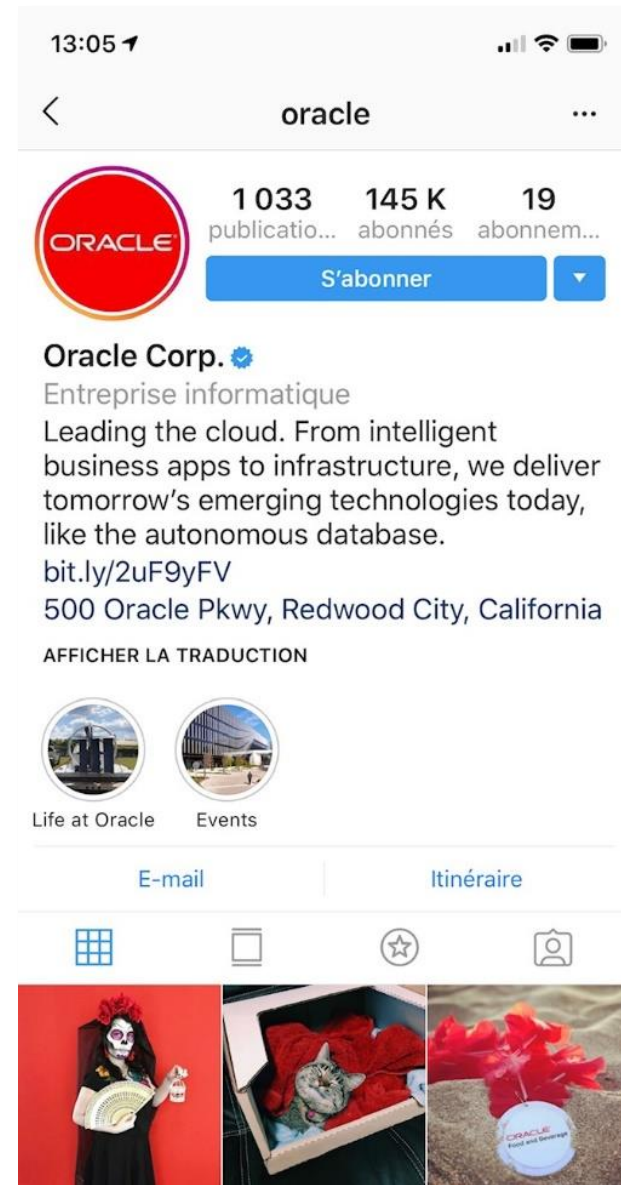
13:05

oracle

ORACLE

1 033
publicatio...

145 K
abonnés

19
abonnem...

S'abonner

Oracle Corp.

Entreprise informatique

Leading the cloud. From intelligent business apps to infrastructure, we deliver tomorrow's emerging technologies today, like the autonomous database.

bit.ly/2uF9yFV

500 Oracle Pkwy, Redwood City, California

AFFICHER LA TRADUCTION

Life at Oracle

Events

E-mail

Itinéraire

ORACLE
Food and Beverage